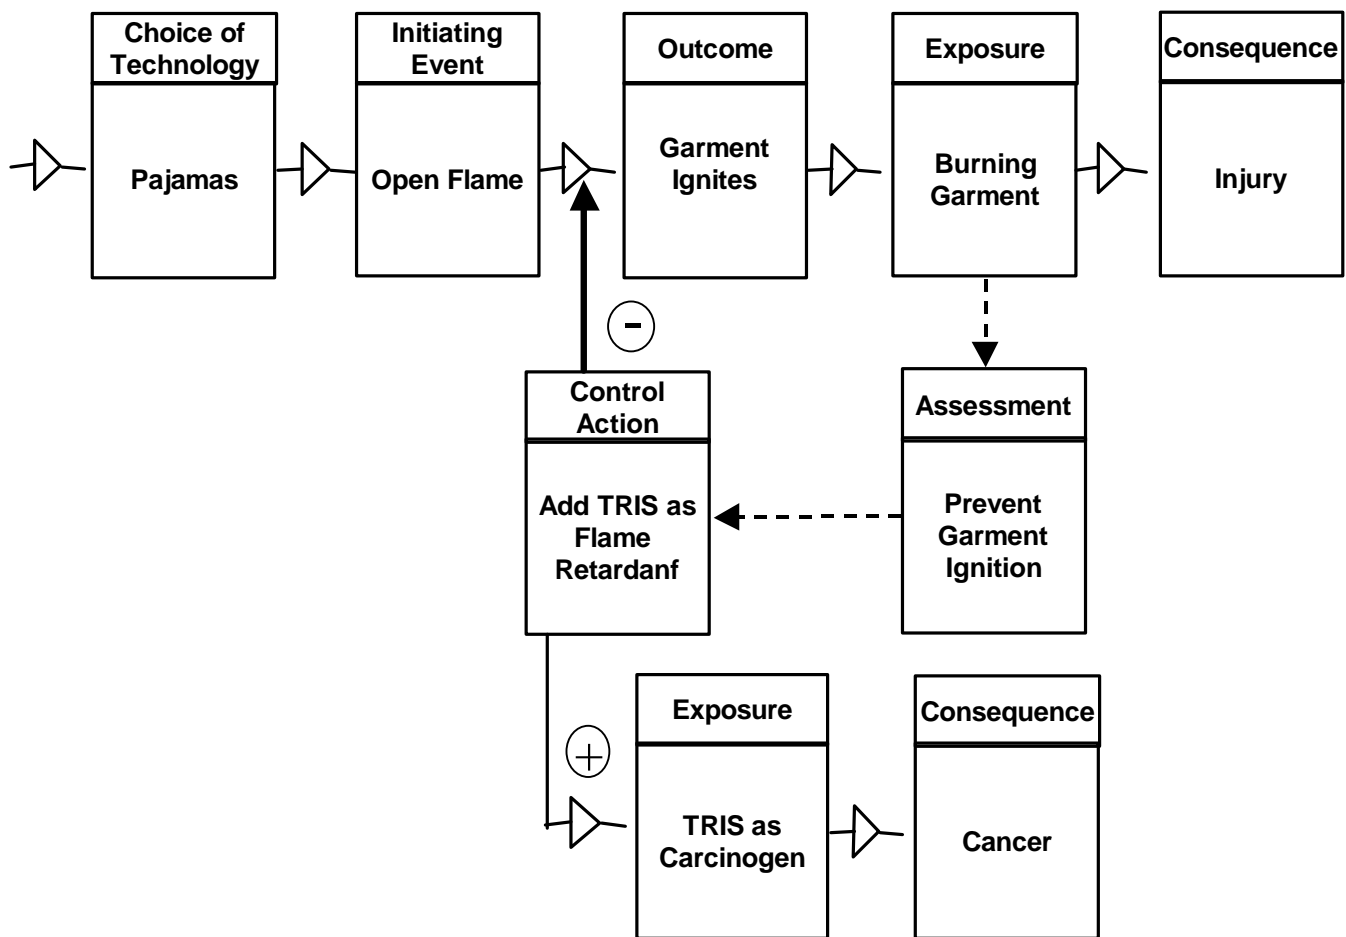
Choice of Technology

Pajamas

Initiating Event

Open Flame

Outcome

Garment Ignites

Exposure

Burning Garment

Consequence

Injury

-

Control Action

Add TRIS as Flame Retardanf

Assessment

Prevent Garment Ignition

+

Exposure

TRIS as Carcinogen

Consequence

Cancer